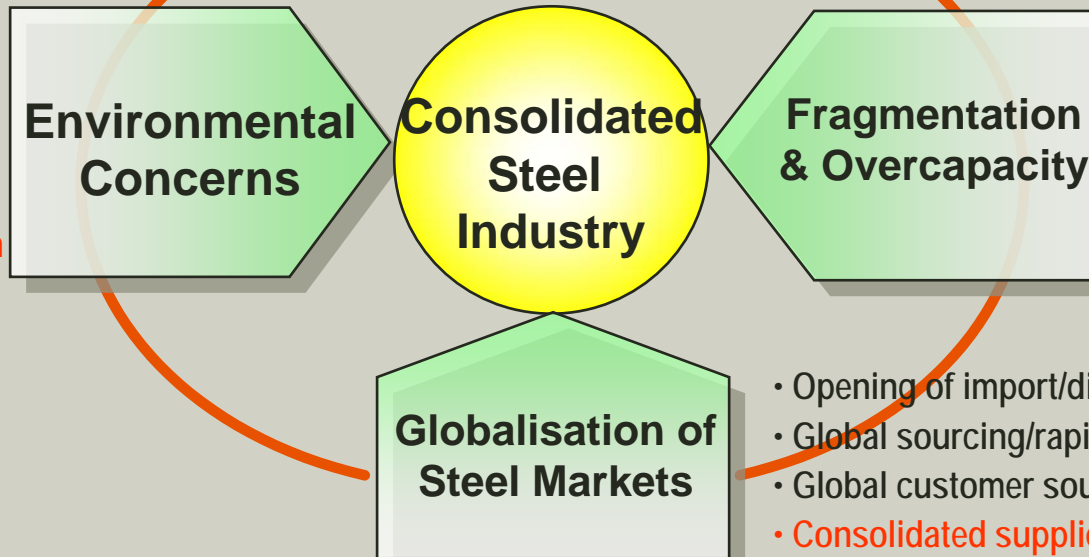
Environmental Concerns

Consolidated Steel Industry

Fragmentation & Overcapacity

Globalisation of Steel Markets

• Opening of import/di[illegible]
• Global sourcing/rapi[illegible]
• Global customer sou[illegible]
• Consolidated suppli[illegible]